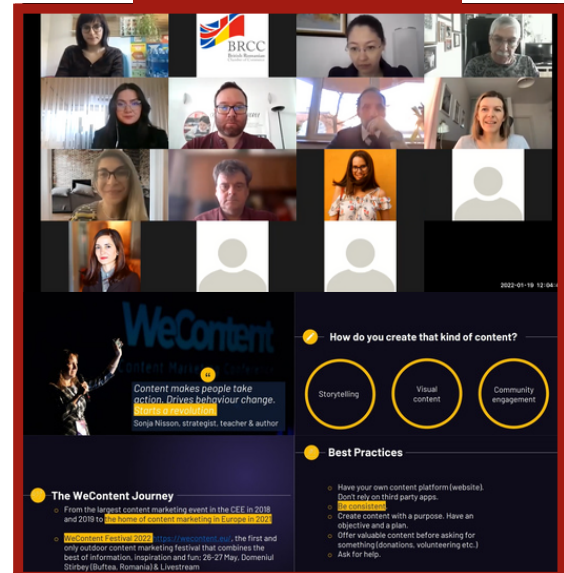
BRCC
British Romanian Chamber of Commerce

2022-01-19 12:04

WeContent
Content Marketing Conference

"
Content makes people take action. Drives behaviour change. Starts a revolution.
Sonja Nisson, strategist, teacher & author

How do you create that kind of content?

Storytelling

Visual content

Community engagement

The WeContent Journey

From the largest content marketing event in the CEE in 2018 and 2019 to the home of content marketing in Europe in 2021

WeContent Festival 2022 https://wecontent.eu/, the first and only outdoor content marketing festival that combines the best of information, inspiration and fun: 26-27 May, Domeniul Stirbey (Buftea, Romania) & Livestream

Best Practices

Have your own content platform (website). Don't rely on third party apps.
Be consistent
Create content with a purpose. Have an objective and a plan.
Offer valuable content before asking for something (donations, volunteering etc.)
Ask for help.